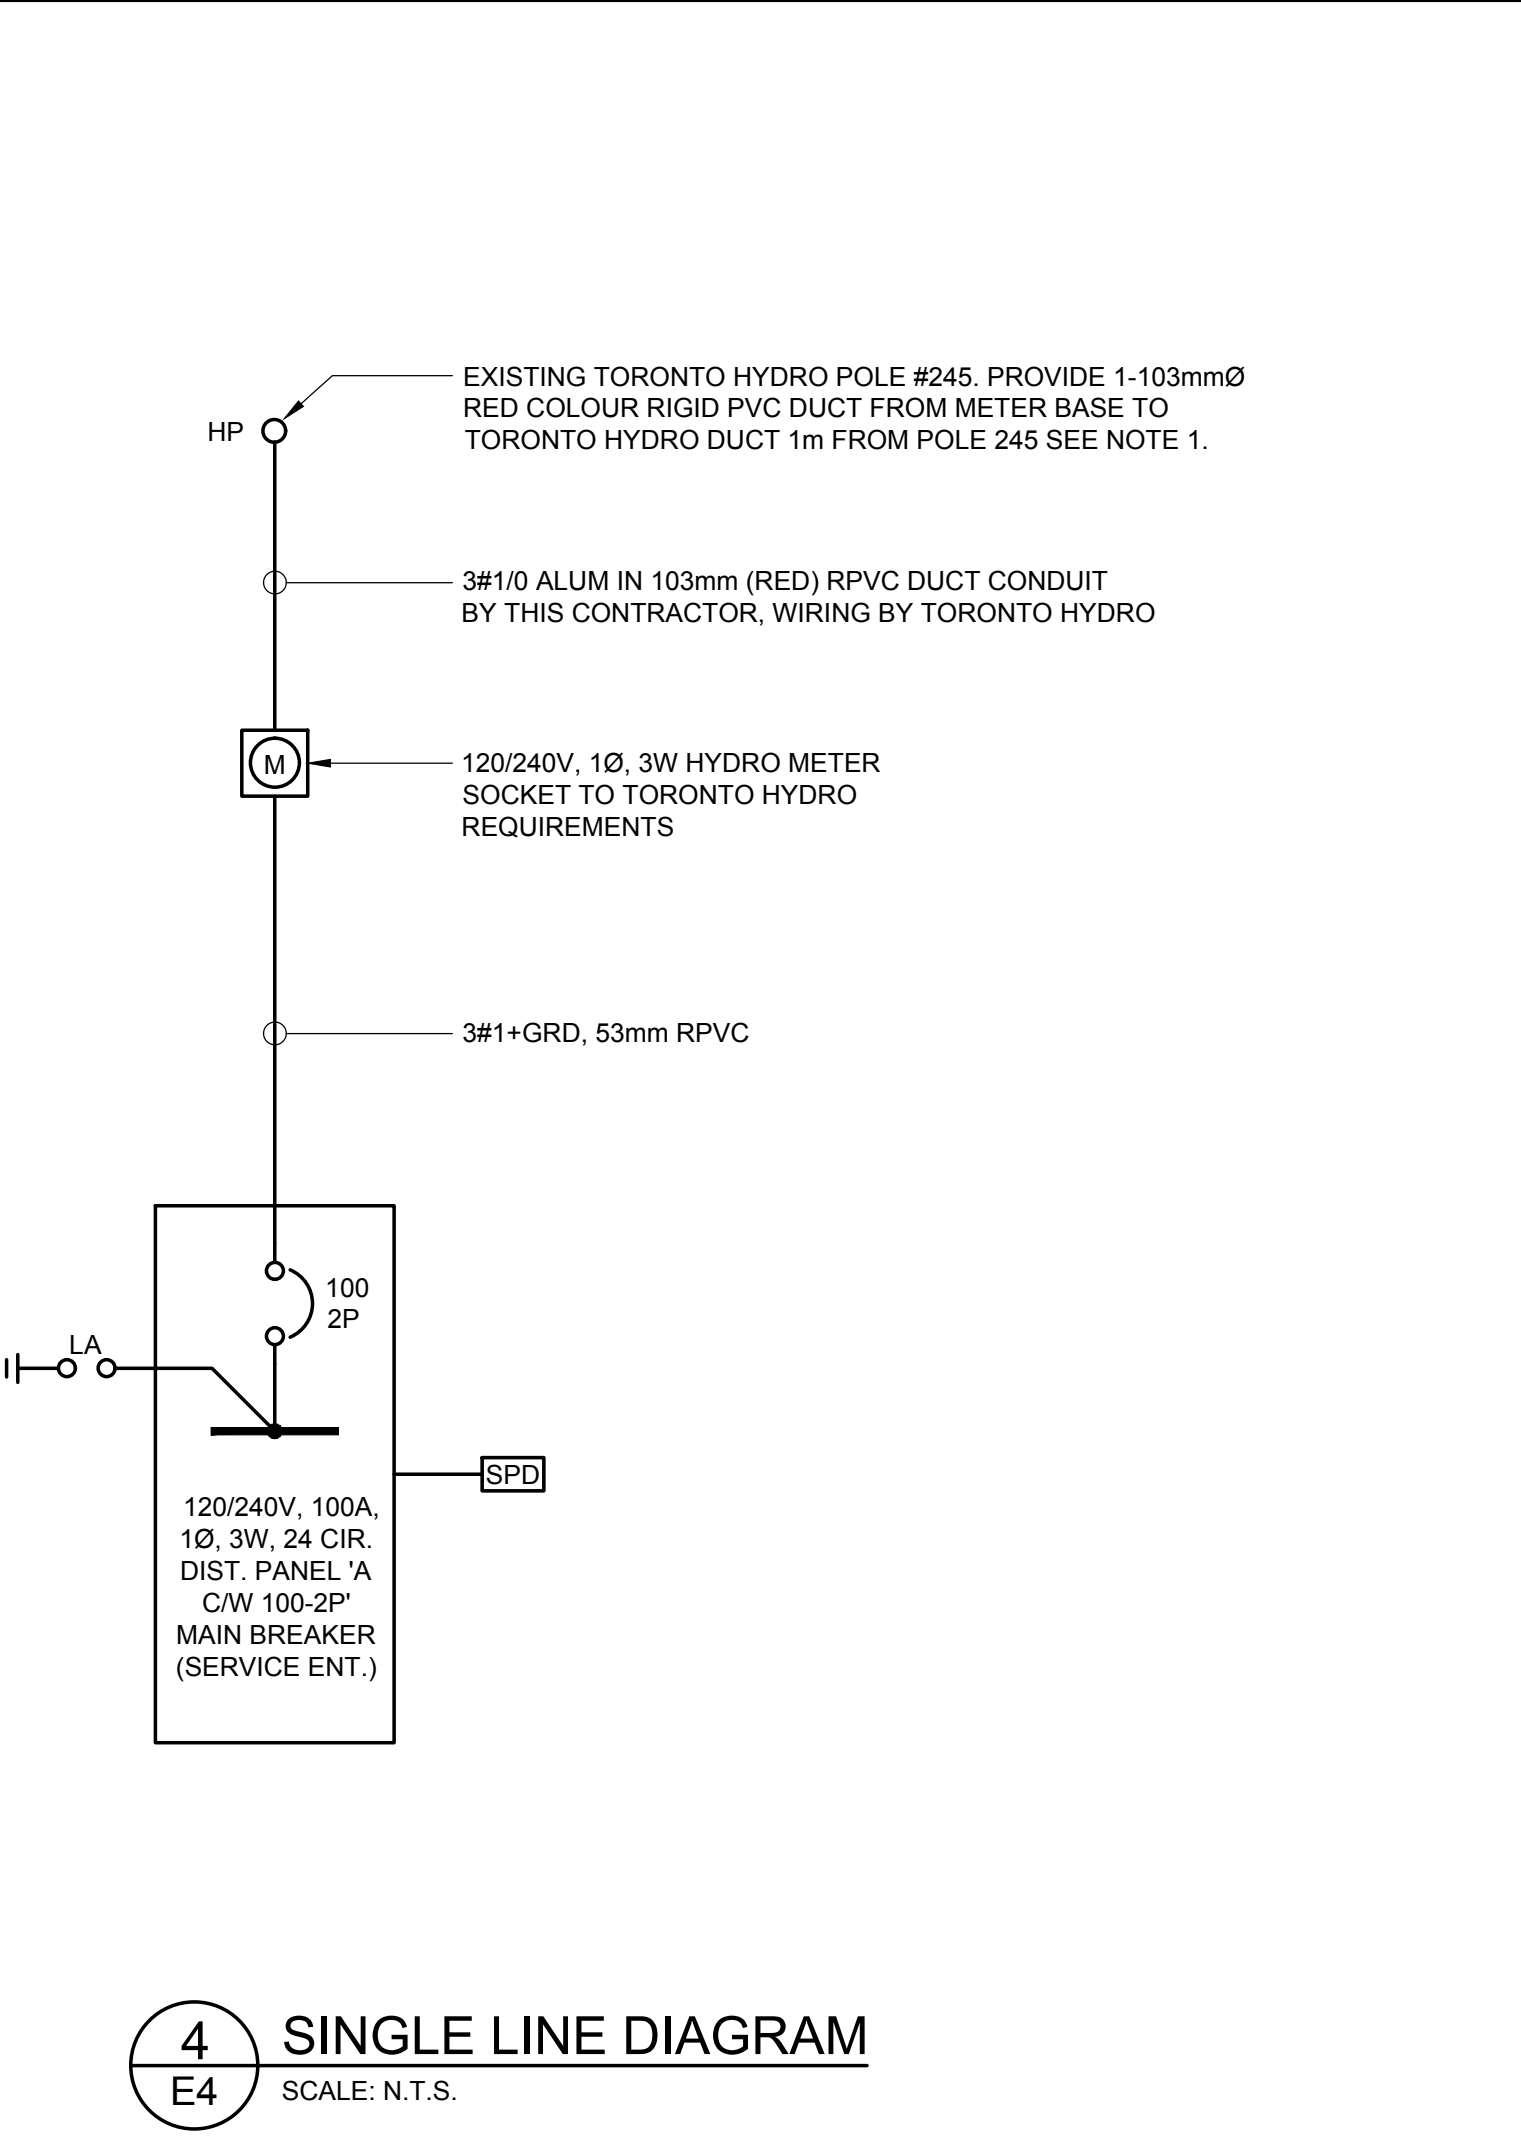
HP

EXISTING TORONTO HYDRO POLE #245. PROVIDE 1-103mmØ RED COLOUR RIGID PVC DUCT FROM METER BASE TO TORONTO HYDRO DUCT 1m FROM POLE 245 SEE NOTE 1.

3#1/0 ALUM IN 103mm (RED) RPVC DUCT CONDUIT BY THIS CONTRACTOR, WIRING BY TORONTO HYDRO

M

120/240V, 1Ø, 3W HYDRO METER SOCKET TO TORONTO HYDRO REQUIREMENTS

3#1+GRD, 53mm RPVC

100
2P

LA

SPD

120/240V, 100A, 1Ø, 3W, 24 CIR. DIST. PANEL 'A C/W 100-2P' MAIN BREAKER (SERVICE ENT.)

4
E4

SINGLE LINE DIAGRAM
SCALE: N.T.S.